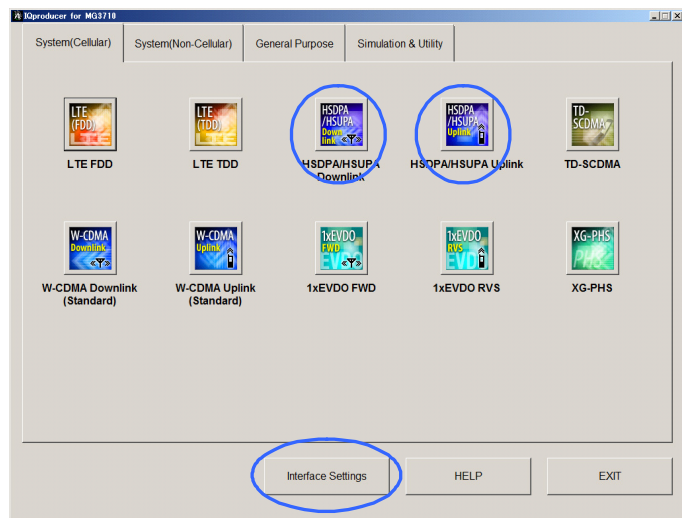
IQproducer for MG3710

System(Cellular) | System(Non-Cellular) | General Purpose | Simulation & Utility

LTE (FDD)
LTE FDD

LTE (TDD)
LTE TDD

HSDPA /HSUPA Down link
HSDPA/HSUPA Downlink

HSDPA /HSUPA Uplink
HSDPA/HSUPA Uplink

TD-SCDMA
TD-SCDMA

W-CDMA Downlink
W-CDMA Downlink (Standard)

W-CDMA Uplink
W-CDMA Uplink (Standard)

1xEVDO FWD EV
1xEVDO FWD

1xEVDO RVS EVD
1xEVDO RVS

XG-PHS PHS
XG-PHS

Interface Settings
HELP
EXIT